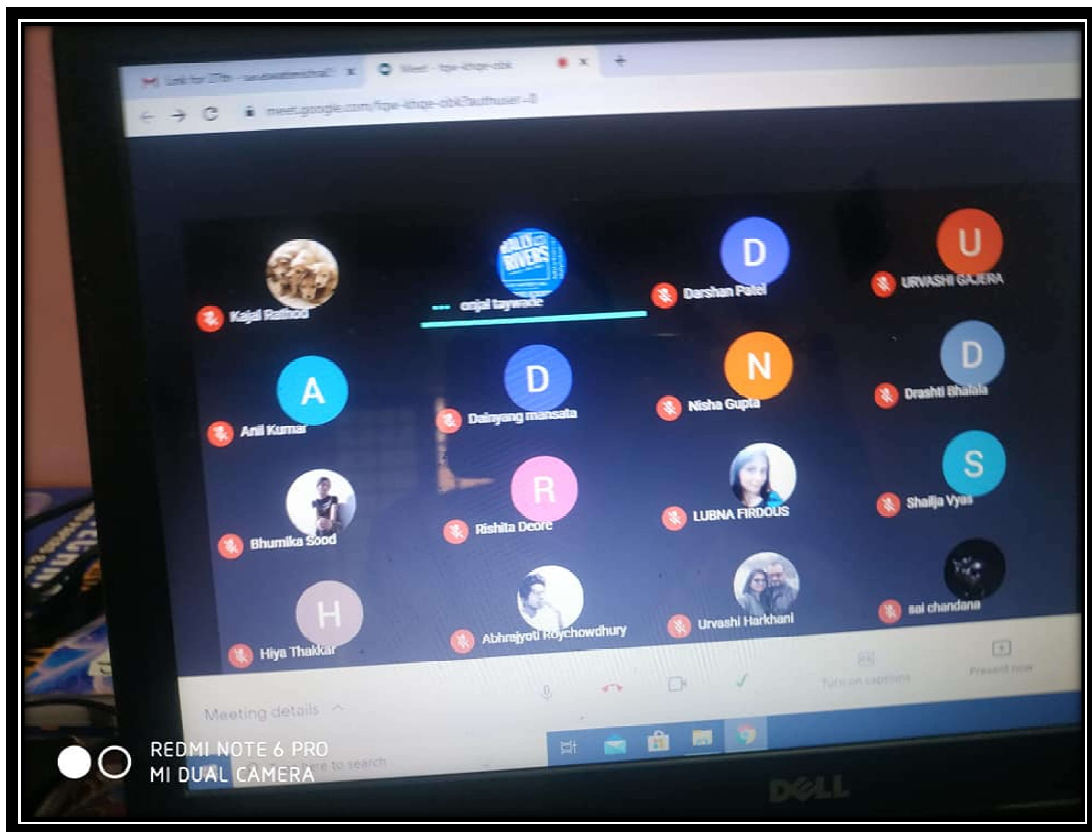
Link for ZTH - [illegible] ×
Meet - fqe-khqe-cbk ×
+
meet.google.com/fqe-khqe-cbk?authuser=0

RALLY FOR RIVERS

Kajal Rathod
anjali taywade
D
Darshan Patel
U
URVASHI GAJERA
A
Anil Kumar
D
Dainyang mansata
N
Nisha Gupta
D
Drashti Bhalala
Bhumika Sood
R
Rishita Deore
LUBNA FIRDOUS
S
Shailja Vyas
H
Hiya Thakkar
Abhrajyoti Roychowdhury
Urvashi Harkhani
sai chandana

Meeting details
Turn on captions
Present now

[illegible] to search

DELL

REDMI NOTE 6 PRO
MI DUAL CAMERA